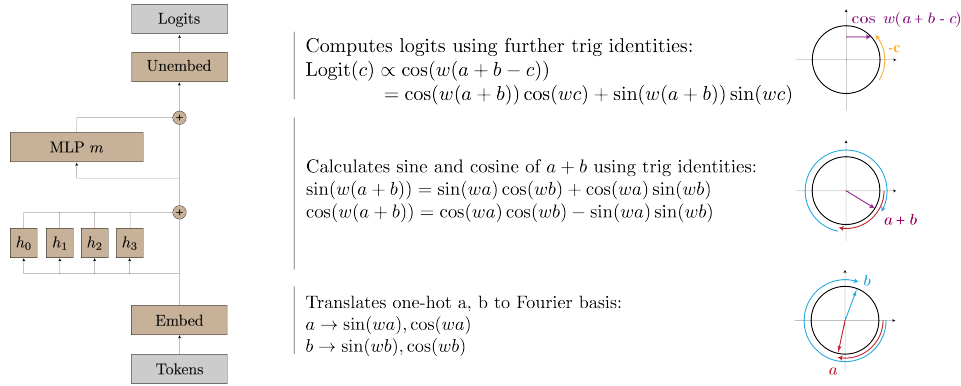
Logits

Unembed

+

MLP $m$

+

$h_0$ $h_1$ $h_2$ $h_3$

Embed

Tokens

Computes logits using further trig identities:
$\text{Logit}(c) \propto \cos(w(a+b-c))$
$= \cos(w(a+b))\cos(wc) + \sin(w(a+b))\sin(wc)$

cos $w(a+b-c)$
-c

Calculates sine and cosine of $a+b$ using trig identities:
$\sin(w(a+b)) = \sin(wa)\cos(wb) + \cos(wa)\sin(wb)$
$\cos(w(a+b)) = \cos(wa)\cos(wb) - \sin(wa)\sin(wb)$

$a+b$

Translates one-hot a, b to Fourier basis:
$a \to \sin(wa), \cos(wa)$
$b \to \sin(wb), \cos(wb)$

$b$
$a$